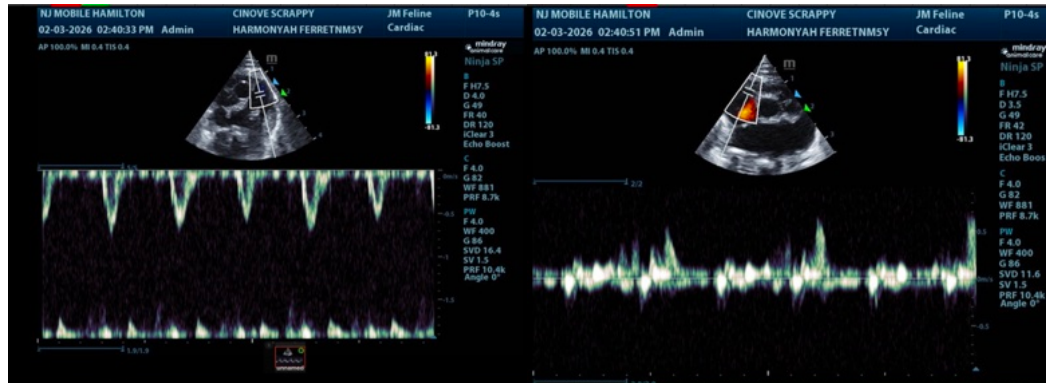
NJ MOBILE HAMILTON
02-03-2026 02:40:33 PM Admin
CINOVE SCRAPPY
HARMONYAH FERRETNM5Y
JM Feline
Cardiac
P10-4s
AP 100.0% MI 0.4 TIS 0.4
mindray
Ninja SP
81.3
-81.3
B
F H7.5
D 4.0
G 49
FR 40
DR 120
iClear 3
Echo Boost
C
F 4.0
G 82
WF 881
PRF 8.7k
PW
F 4.0
WF 400
G 86
SVD 16.4
SV 1.5
PRF 10.4k
Angle 0°
m/s
-0.5
-1.5
1.5/1.5
unnamed

NJ MOBILE HAMILTON
02-03-2026 02:40:51 PM Admin
CINOVE SCRAPPY
HARMONYAH FERRETNM5Y
JM Feline
Cardiac
P10-4s
AP 100.0% MI 0.4 TIS 0.4
mindray
Ninja SP
81.3
-81.3
B
F H7.5
D 3.5
G 49
FR 42
DR 120
iClear 3
Echo Boos
C
F 4.0
G 82
WF 881
PRF 8.7k
PW
F 4.0
WF 400
G 86
SVD 11.6
SV 1.5
PRF 10.4k
Angle 0°
2/2
0.5
m/s
-0.5